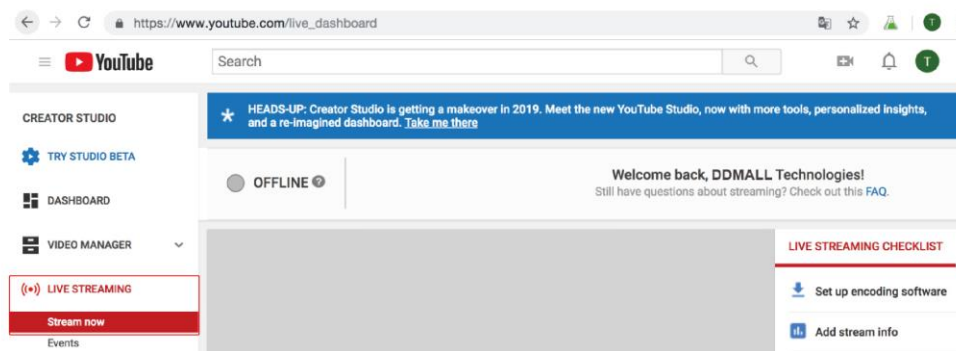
https://www.youtube.com/live_dashboard

T

YouTube

Search

T

CREATOR STUDIO

TRY STUDIO BETA

DASHBOARD

VIDEO MANAGER

LIVE STREAMING

Stream now

Events

HEADS-UP: Creator Studio is getting a makeover in 2019. Meet the new YouTube Studio, now with more tools, personalized insights, and a re-imagined dashboard. Take me there

OFFLINE

Welcome back, DDMALL Technologies!
Still have questions about streaming? Check out this FAQ.

LIVE STREAMING CHECKLIST

Set up encoding software

Add stream info